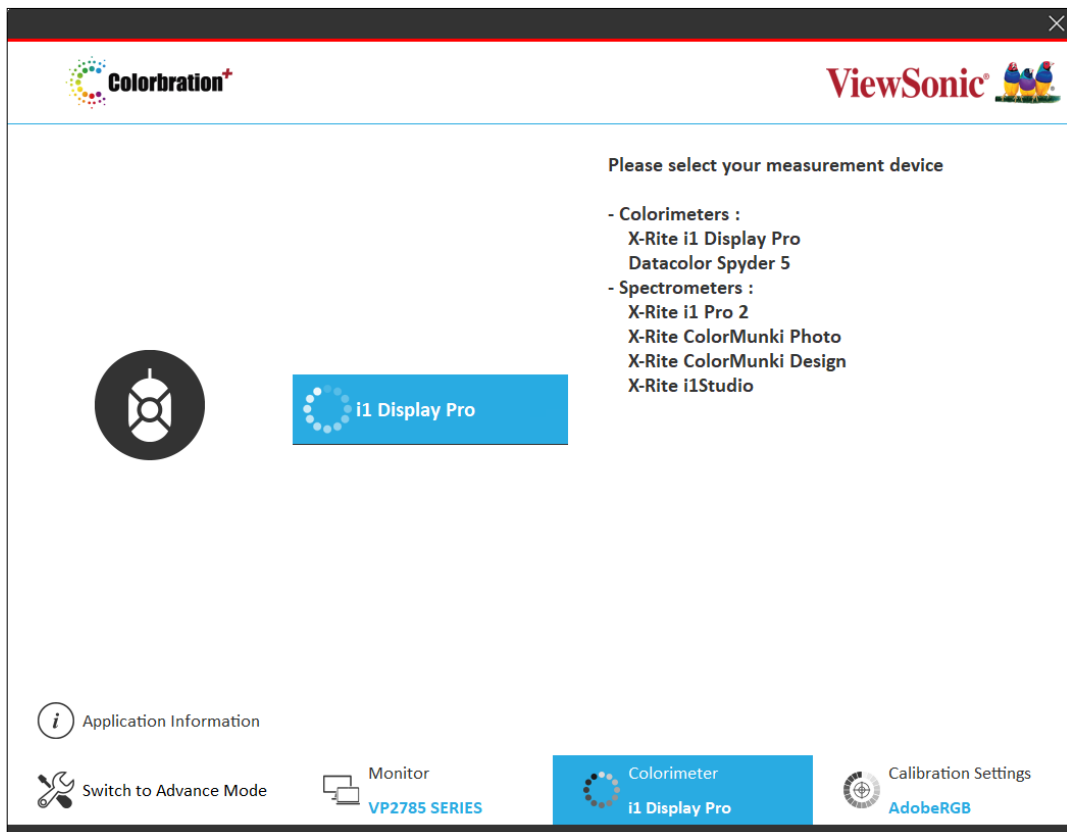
Colorbration+

ViewSonic®

Please select your measurement device

- Colorimeters :
X-Rite i1 Display Pro
Datacolor Spyder 5
- Spectrometers :
X-Rite i1 Pro 2
X-Rite ColorMunki Photo
X-Rite ColorMunki Design
X-Rite i1Studio

i1 Display Pro

Application Information

Switch to Advance Mode

Monitor
VP2785 SERIES

Colorimeter
i1 Display Pro

Calibration Settings
AdobeRGB